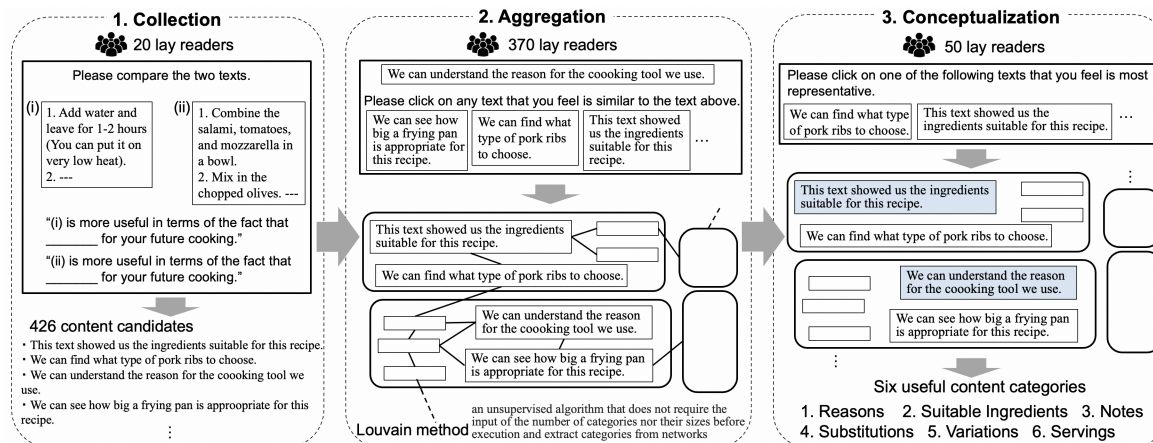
1. Collection

20 lay readers

Please compare the two texts.

(i) 1. Add water and leave for 1-2 hours (You can put it on very low heat). 2. ---

(ii) 1. Combine the salami, tomatoes, and mozzarella in a bowl. 2. Mix in the chopped olives. ---

"(i) is more useful in terms of the fact that _______ for your future cooking."

"(ii) is more useful in terms of the fact that _______ for your future cooking."

426 content candidates

・This text showed us the ingredients suitable for this recipe.
・We can find what type of pork ribs to choose.
・We can understand the reason for the coooking tool we use.
・We can see how big a frying pan is approopriate for this recipe.

⋮

2. Aggregation

370 lay readers

We can understand the reason for the coooking tool we use.

Please click on any text that you feel is similar to the text above.

We can see how big a frying pan is appropriate for this recipe.

We can find what type of pork ribs to choose.

This text showed us the ingredients suitable for this recipe.

...

This text showed us the ingredients suitable for this recipe.

We can find what type of pork ribs to choose.

We can understand the reason for the coooking tool we use.

We can see how big a frying pan is appropriate for this recipe.

Louvain method

an unsupervised algorithm that does not require the input of the number of categories nor their sizes before execution and extract categories from networks

3. Conceptualization

50 lay readers

Please click on one of the following texts that you feel is most representative.

We can find what type of pork ribs to choose.

This text showed us the ingredients suitable for this recipe.

...

This text showed us the ingredients suitable for this recipe.

We can find what type of pork ribs to choose.

We can understand the reason for the coooking tool we use.

We can see how big a frying pan is appropriate for this recipe.

⋮

⋮

Six useful content categories

1. Reasons 2. Suitable Ingredients 3. Notes
4. Substitutions 5. Variations 6. Servings